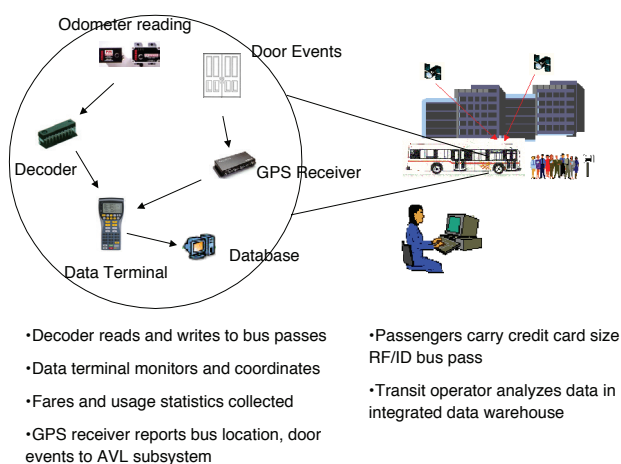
Odometer reading

Door Events

Decoder

GPS Receiver

Data Terminal

Database

•Decoder reads and writes to bus passes

•Data terminal monitors and coordinates

•Fares and usage statistics collected

•GPS receiver reports bus location, door events to AVL subsystem

•Passengers carry credit card size RF/ID bus pass

•Transit operator analyzes data in integrated data warehouse